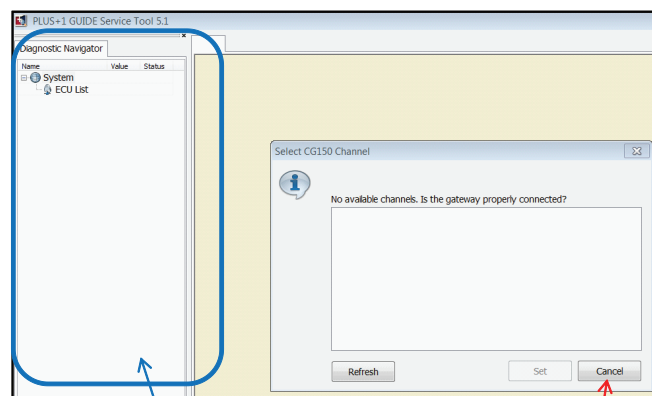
PLUS+1 GUIDE Service Tool 5.1

Diagnostic Navigator

| Name | Value | Status |
|---|---|---|
| System | | |
| ECU List | | |

Select CG150 Channel

No available channels. Is the gateway properly connected?

Refresh

Set

Cancel